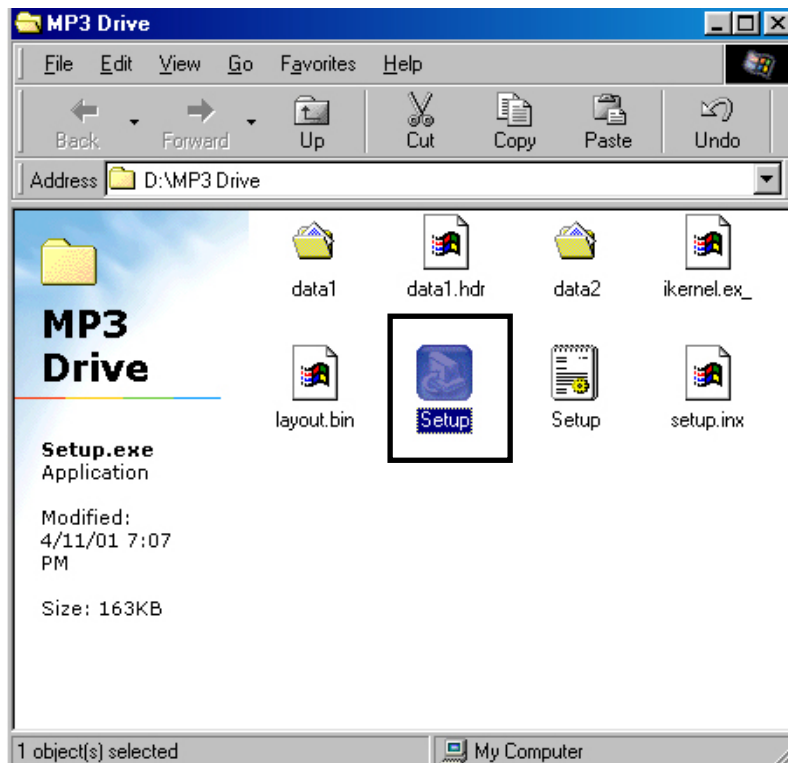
MP3 Drive

File Edit View Go Favorites Help

Back Forward Up Cut Copy Paste Undo

Address D:\MP3 Drive

MP3 Drive

Setup.exe
Application

Modified:
4/11/01 7:07 PM

Size: 163KB

data1 data1.hdr data2 ikernel.ex_

layout.bin Setup Setup setup.inx

1 object(s) selected

My Computer